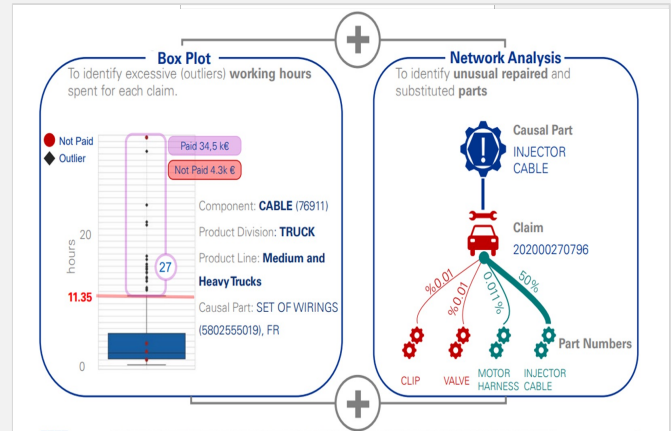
Box Plot

To identify excessive (outliers) working hours spent for each claim.

Not Paid
Outlier

Paid 34,5 k€
Not Paid 4.3k €

hours
20
11.35
0

27

Component: CABLE (76911)
Product Division: TRUCK
Product Line: Medium and Heavy Trucks
Causal Part: SET OF WIRINGS (5802555019), FR

Network Analysis

To identify unusual repaired and substituted parts

Causal Part
INJECTOR CABLE

Claim
202000270796

%0.01
%0.01
0.011%
50%

Part Numbers

CLIP
VALVE
MOTOR HARNESS
INJECTOR CABLE